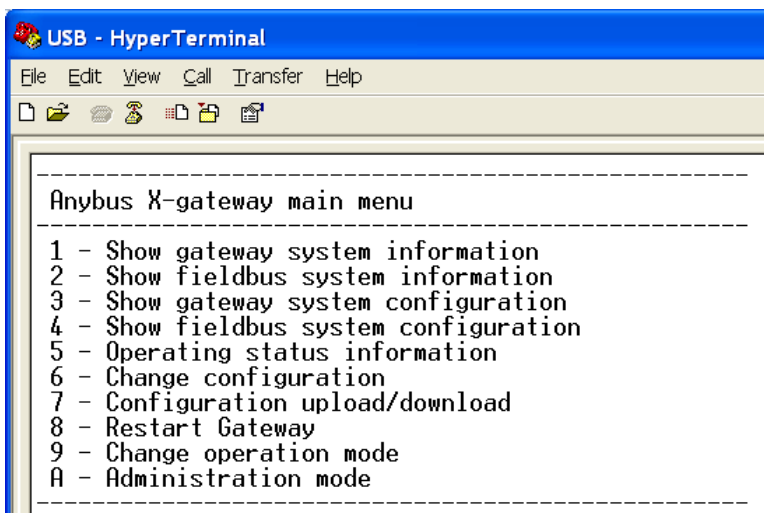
USB - HyperTerminal

File Edit View Call Transfer Help

-----------------------------------------------------
Anybus X-gateway main menu
-----------------------------------------------------
1 - Show gateway system information
2 - Show fieldbus system information
3 - Show gateway system configuration
4 - Show fieldbus system configuration
5 - Operating status information
6 - Change configuration
7 - Configuration upload/download
8 - Restart Gateway
9 - Change operation mode
A - Administration mode
-----------------------------------------------------